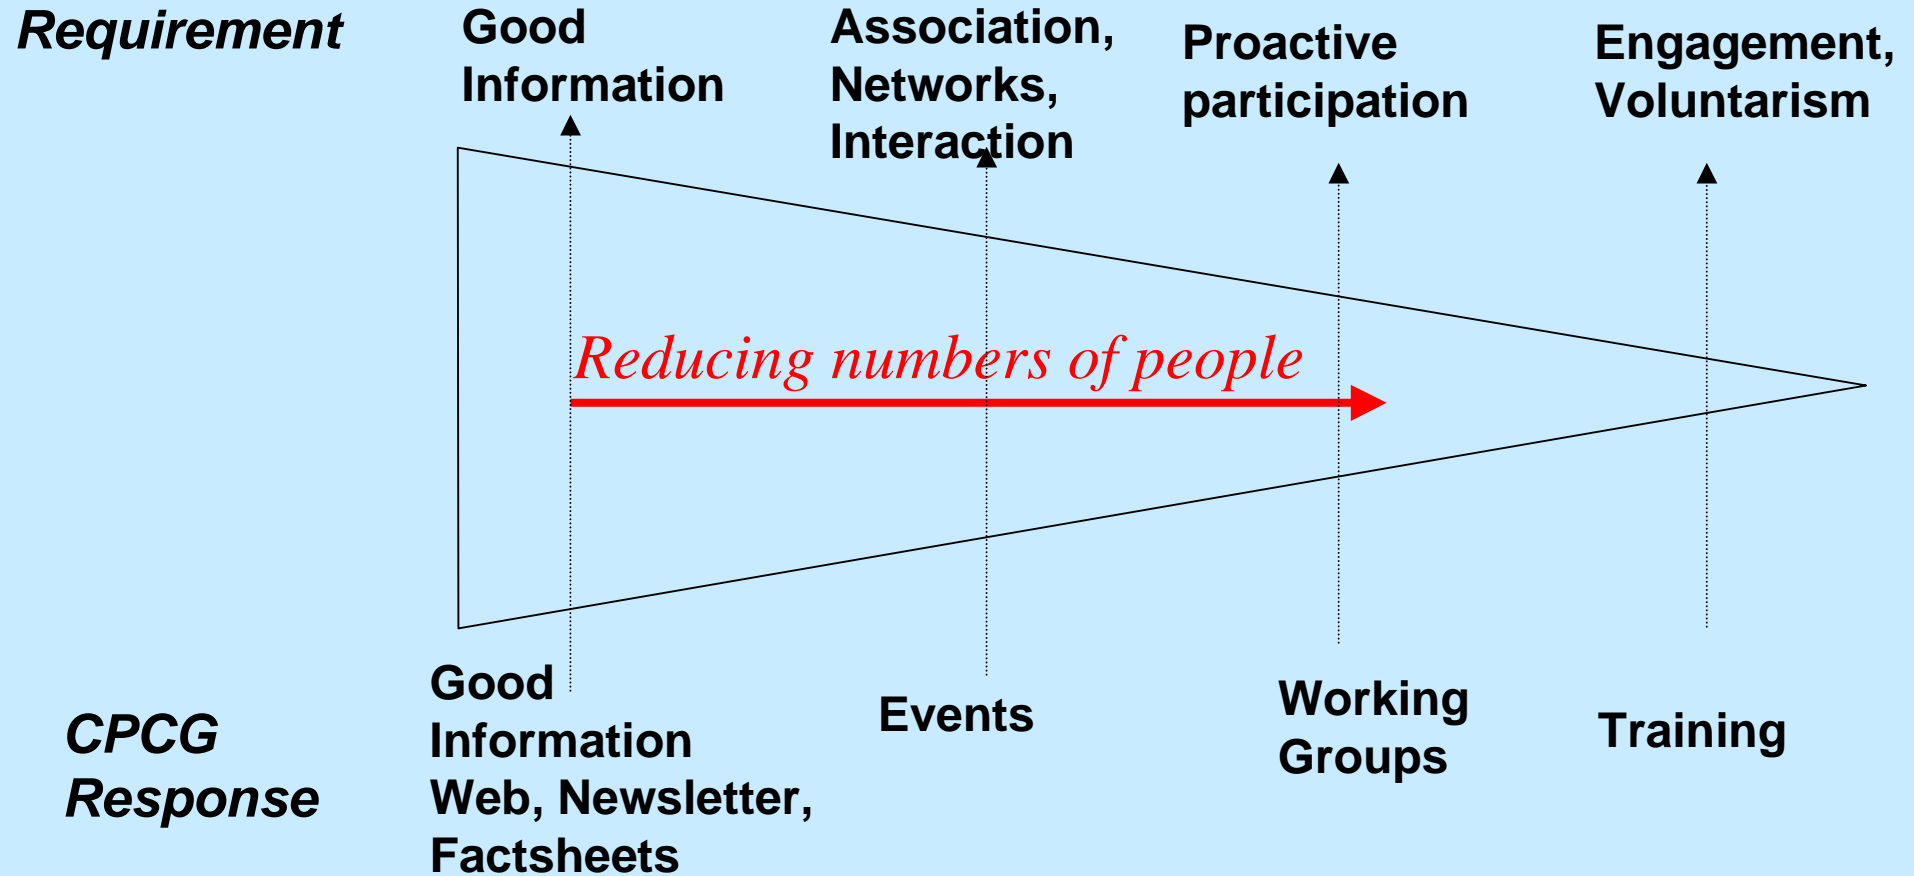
Requirement

Good Information

Association, Networks, Interaction

Proactive participation

Engagement, Voluntarism

Reducing numbers of people

CPCG Response

Good Information Web, Newsletter, Factsheets

Events

Working Groups

Training